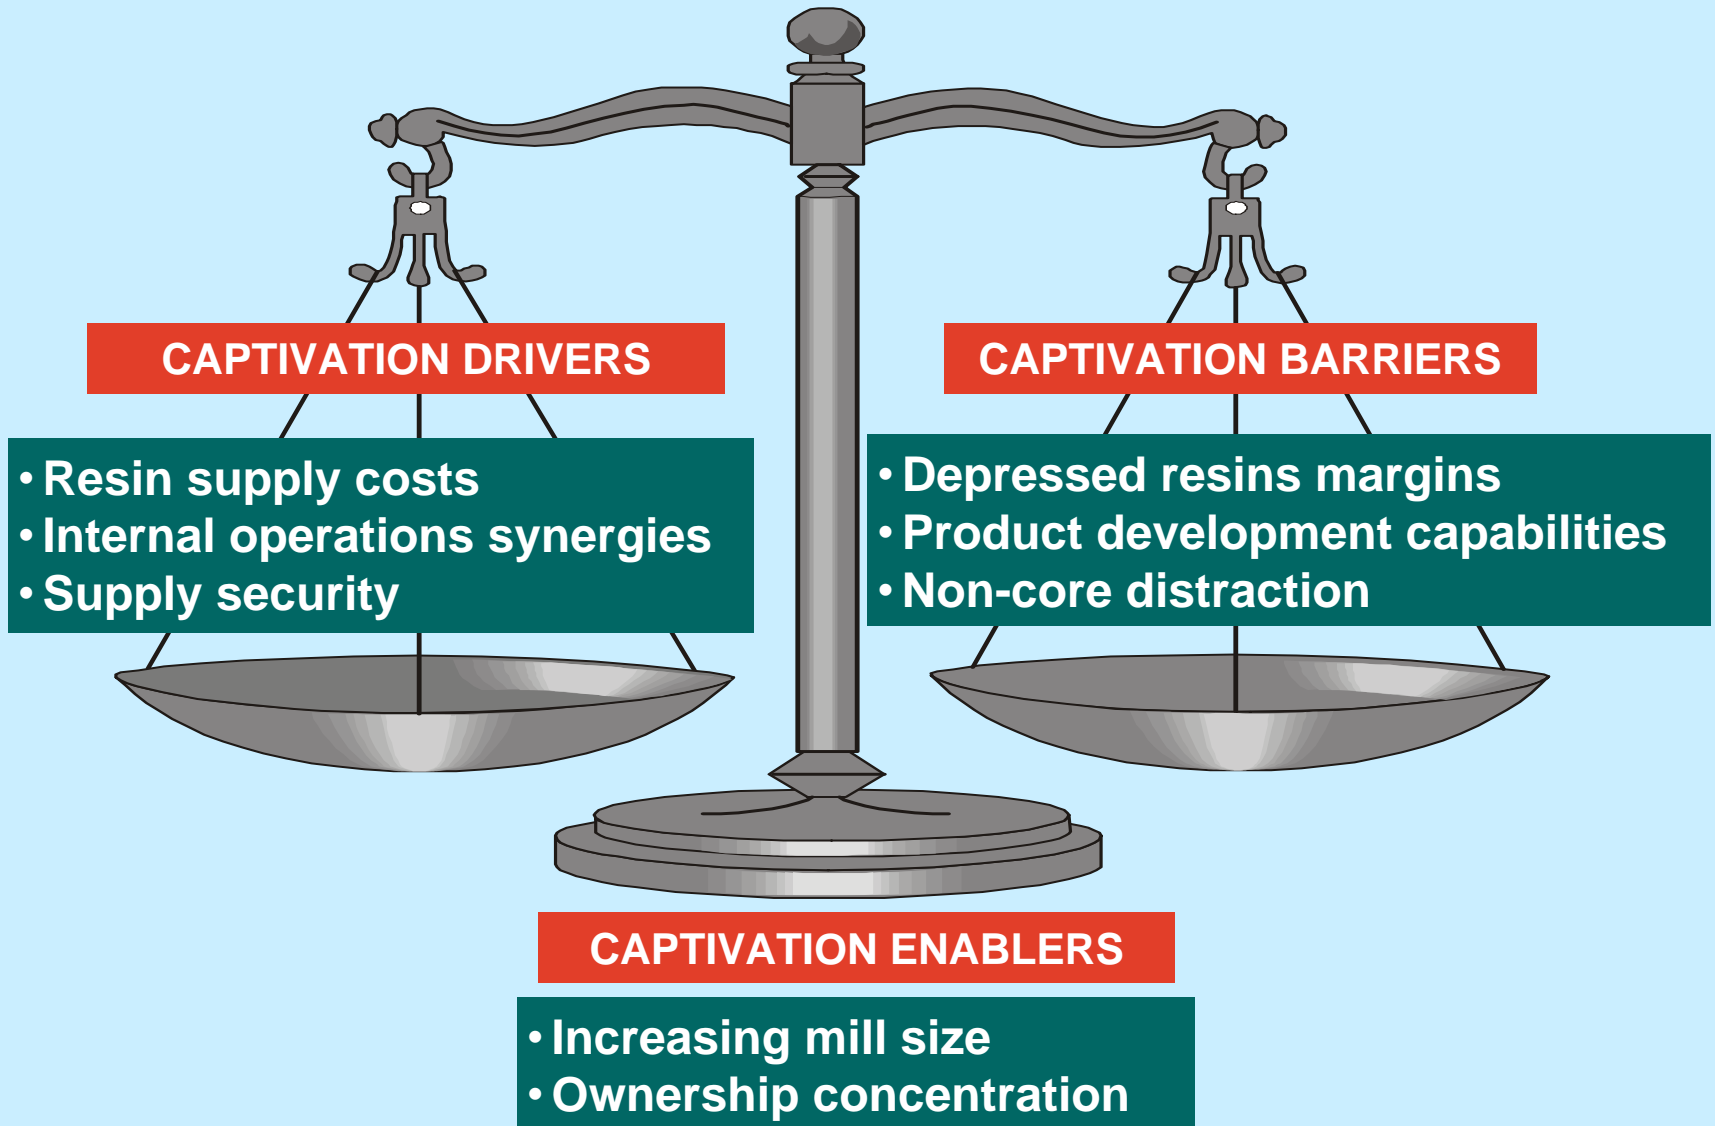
CAPTIVATION DRIVERS

• Resin supply costs
• Internal operations synergies
• Supply security

CAPTIVATION BARRIERS

• Depressed resins margins
• Product development capabilities
• Non-core distraction

CAPTIVATION ENABLERS

• Increasing mill size
• Ownership concentration